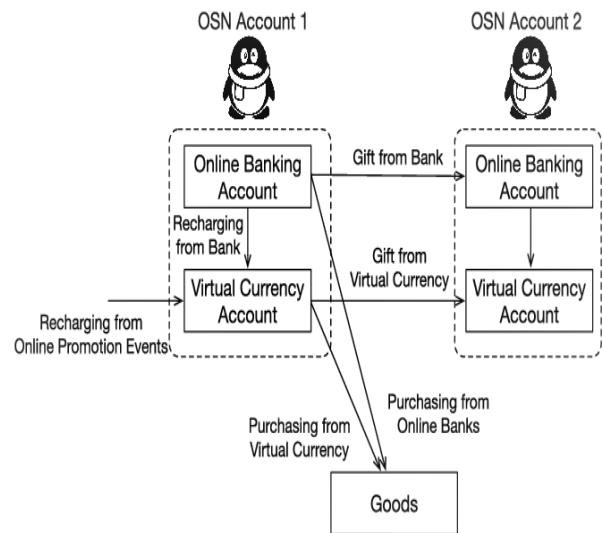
OSN Account 1

OSN Account 2

Online Banking Account

Gift from Bank

Online Banking Account

Recharging from Bank

Gift from Virtual Currency

Virtual Currency Account

Virtual Currency Account

Recharging from Online Promotion Events

Purchasing from Virtual Currency

Purchasing from Online Banks

Goods